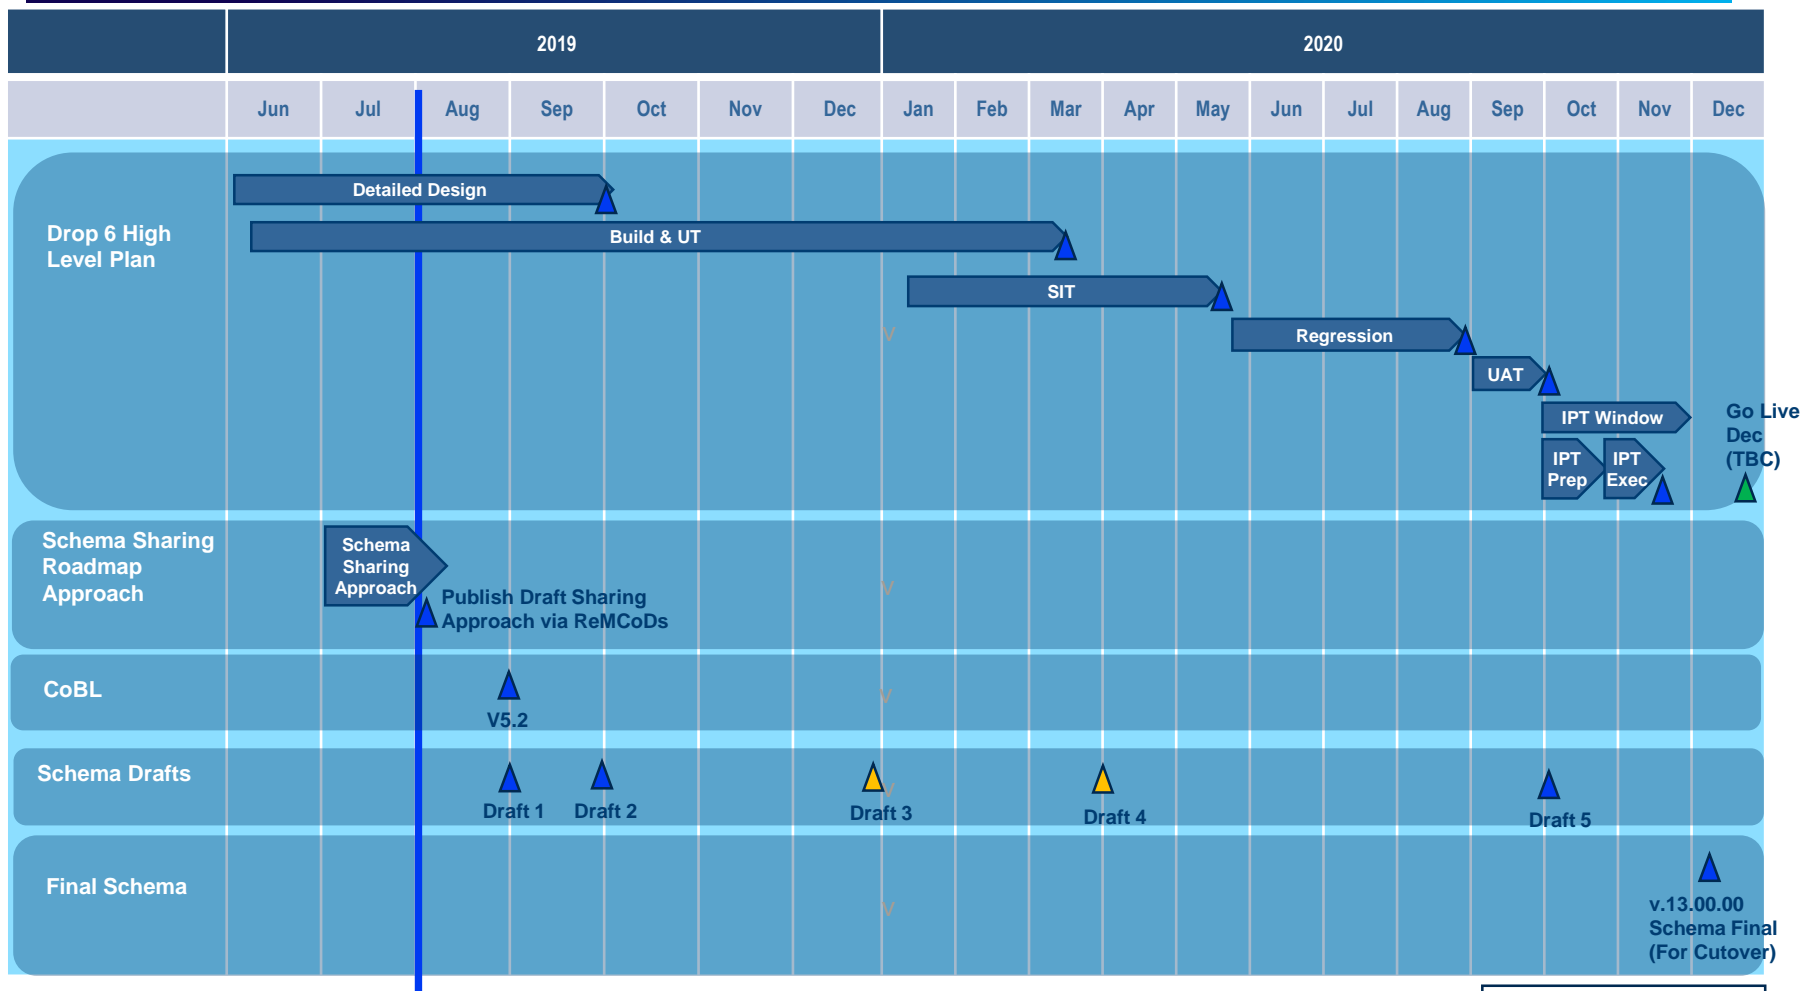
| | 2019 | | | | | | | 2020 | | | | | | | | | | | |
|---|---|---|---|---|---|---|---|---|---|---|---|---|---|---|---|---|---|---|---|
| | Jun | Jul | Aug | Sep | Oct | Nov | Dec | Jan | Feb | Mar | Apr | May | Jun | Jul | Aug | Sep | Oct | Nov | Dec |

Drop 6 High Level Plan

Detailed Design

Build & UT

SIT

Regression

UAT

IPT Window

IPT Prep

IPT Exec

Go Live Dec (TBC)

Schema Sharing Roadmap Approach

Schema Sharing Approach

Publish Draft Sharing Approach via ReMCoDs

CoBL

V5.2

Schema Drafts

Draft 1

Draft 2

Draft 3

Draft 4

Draft 5

Final Schema

v.13.00.00 Schema Final (For Cutover)